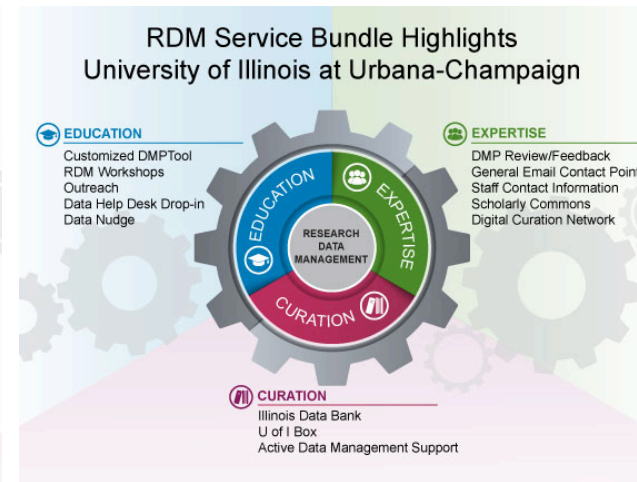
RDM Service Bundle Highlights
University of Illinois at Urbana-Champaign

EDUCATION
Customized DMPTool
RDM Workshops
Outreach
Data Help Desk Drop-in
Data Nudge

EXPERTISE
DMP Review/Feedback
General Email Contact Point
Staff Contact Information
Scholarly Commons
Digital Curation Network

EDUCATION
EXPERTISE
RESEARCH DATA MANAGEMENT
CURATION

CURATION
Illinois Data Bank
U of I Box
Active Data Management Support